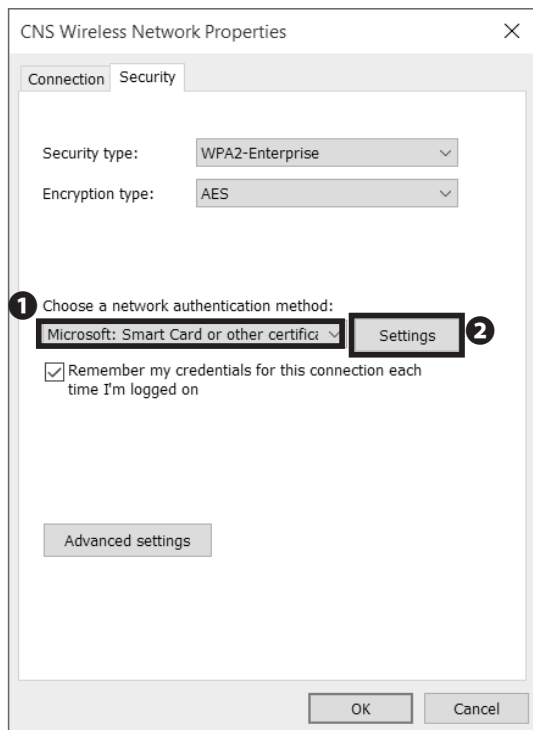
CNS Wireless Network Properties ×

Connection Security

Security type: WPA2-Enterprise

Encryption type: AES

1 Choose a network authentication method:

Microsoft: Smart Card or other certific

Settings 2

Remember my credentials for this connection each time I'm logged on

Advanced settings

OK Cancel